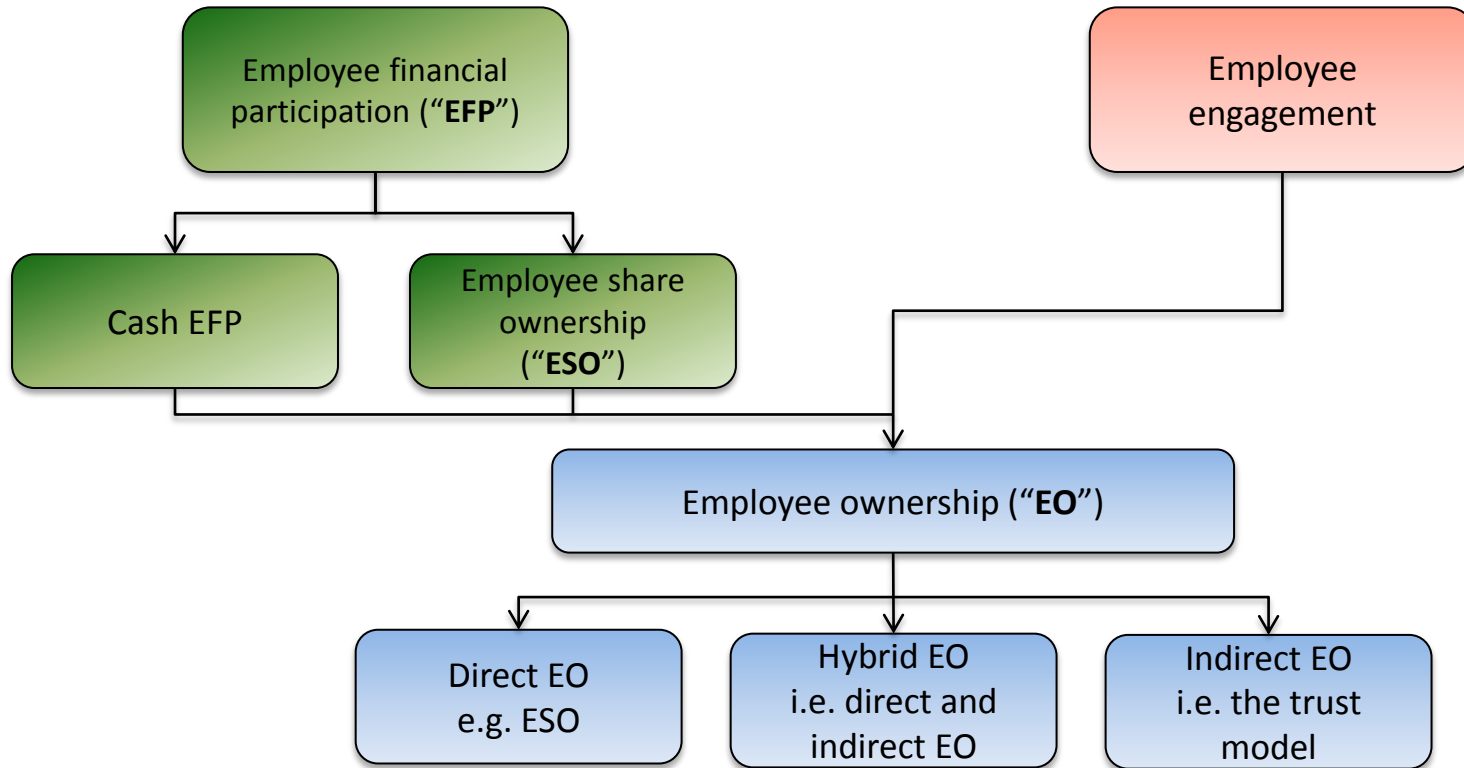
Employee financial participation ("**EFP**")

Employee engagement

Cash EFP

Employee share ownership ("**ESO**")

Employee ownership ("**EO**")

Direct EO e.g. ESO

Hybrid EO i.e. direct and indirect EO

Indirect EO i.e. the trust model